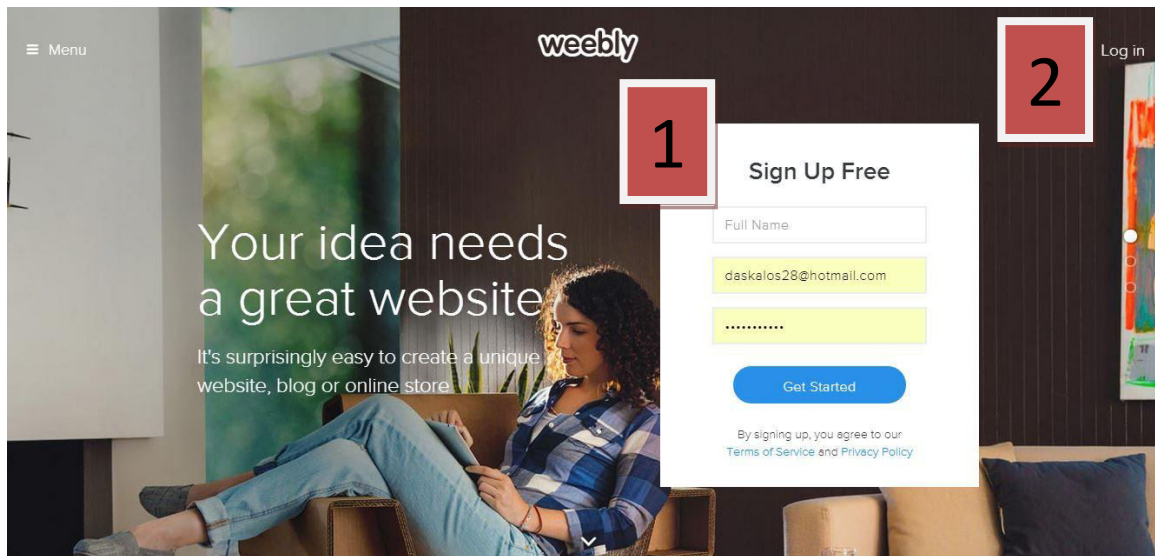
≡ Menu

weebly

Log in

2

1

Sign Up Free

Full Name

daskalos28@hotmail.com

•••••••••••

Get Started

By signing up, you agree to our Terms of Service and Privacy Policy

Your idea needs a great website

It's surprisingly easy to create a unique website, blog or online store